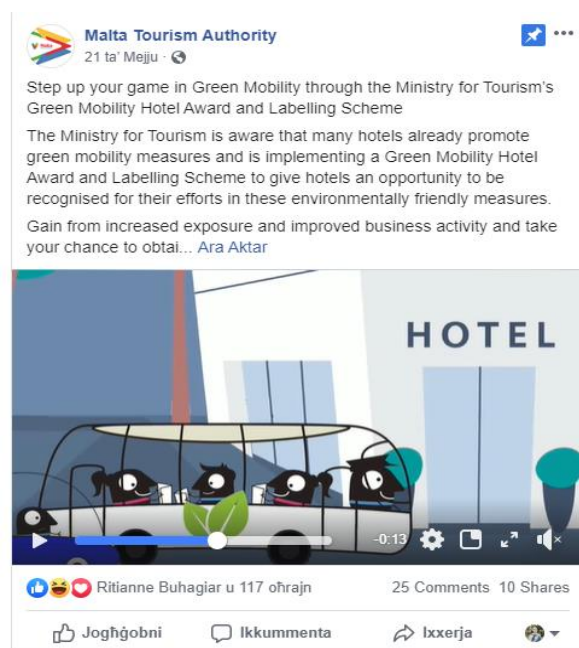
Malta Tourism Authority
21 ta' Mejju ·

Step up your game in Green Mobility through the Ministry for Tourism's Green Mobility Hotel Award and Labelling Scheme

The Ministry for Tourism is aware that many hotels already promote green mobility measures and is implementing a Green Mobility Hotel Award and Labelling Scheme to give hotels an opportunity to be recognised for their efforts in these environmentally friendly measures.

Gain from increased exposure and improved business activity and take your chance to obtai... Ara Aktar

HOTEL

-0:13

Ritianne Buhagiar u 117 oħrajn

25 Comments 10 Shares

Jogħġobni

Ikkummenta

Ixxerja